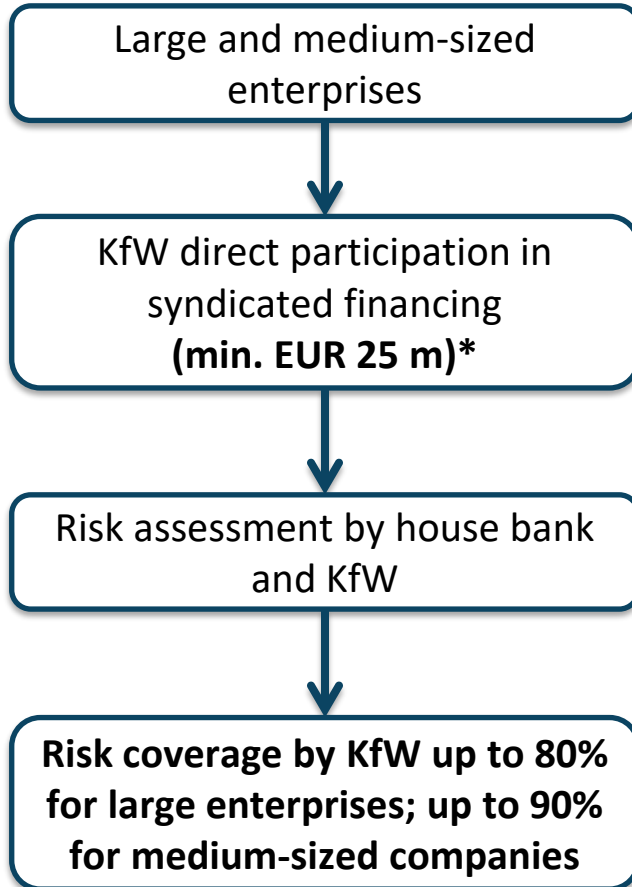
Large and medium-sized enterprises

KfW direct participation in syndicated financing
**(min. EUR 25 m)***

Risk assessment by house bank and KfW

**Risk coverage by KfW up to 80% for large enterprises; up to 90% for medium-sized companies**